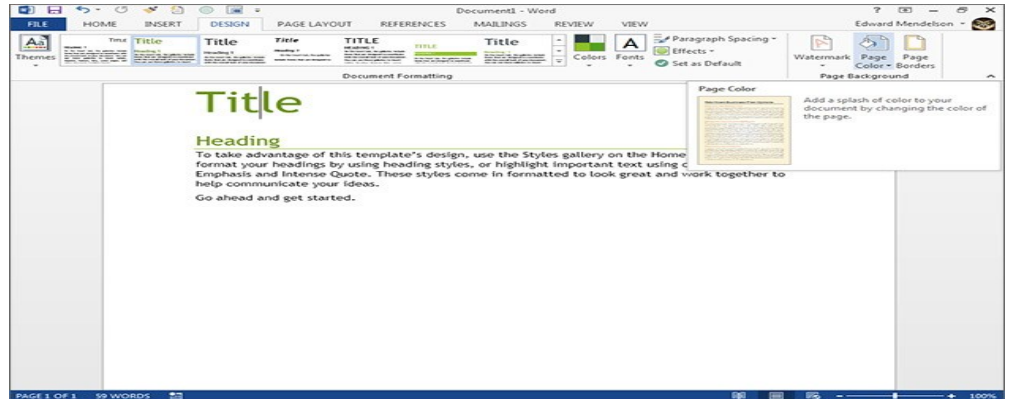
Document1 - Word

? – ✕

FILE HOME INSERT DESIGN PAGE LAYOUT REFERENCES MAILINGS REVIEW VIEW

Edward Mendelson

Themes

Title Title Title Title TITLE TITLE Title

Colors Fonts

Paragraph Spacing

Effects

Set as Default

Document Formatting

Watermark Page Color Page Borders

Page Background

Title

Heading

To take advantage of this template's design, use the Styles gallery on the Home format your headings by using heading styles, or highlight important text using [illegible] Emphasis and Intense Quote. These styles come in formatted to look great and work together to help communicate your ideas.

Go ahead and get started.

Page Color

Add a splash of color to your document by changing the color of the page.

PAGE 1 OF 1 59 WORDS

100%